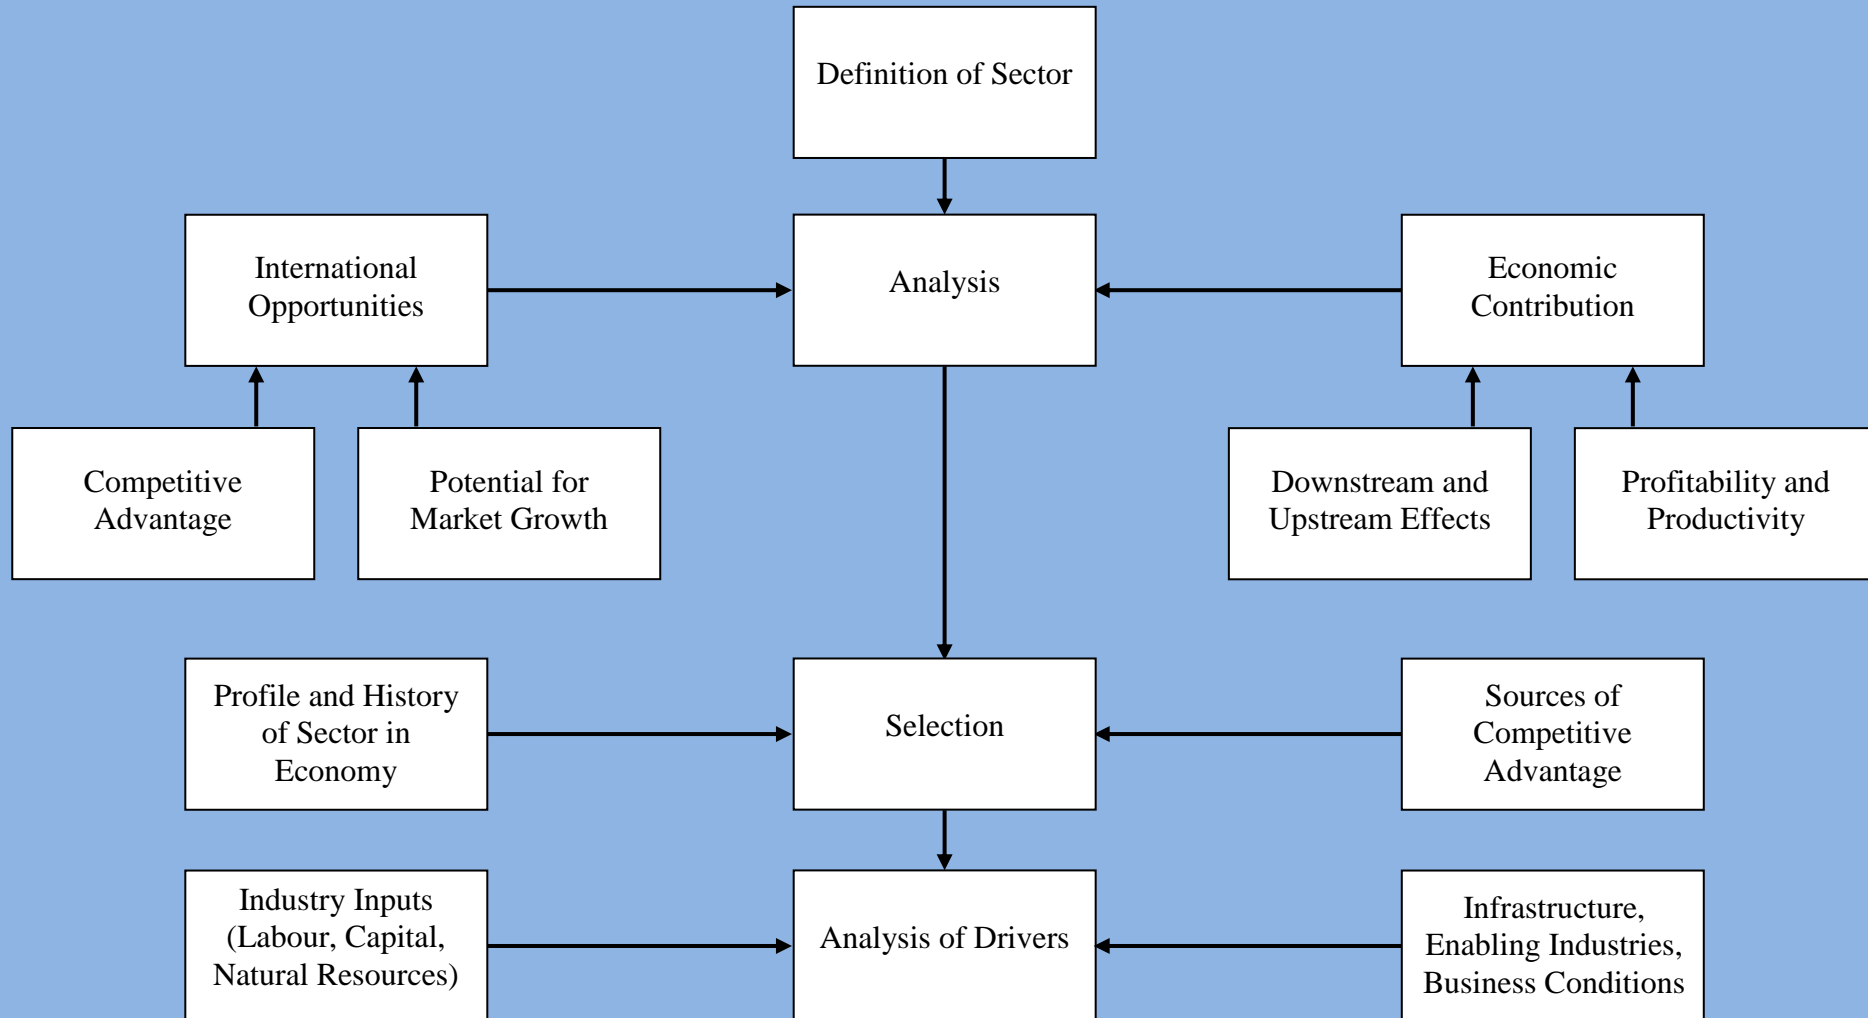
Definition of Sector

International Opportunities

Analysis

Economic Contribution

Competitive Advantage

Potential for Market Growth

Downstream and Upstream Effects

Profitability and Productivity

Profile and History of Sector in Economy

Selection

Sources of Competitive Advantage

Industry Inputs (Labour, Capital, Natural Resources)

Analysis of Drivers

Infrastructure, Enabling Industries, Business Conditions